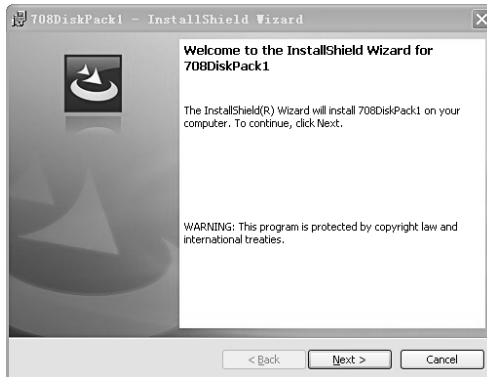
708DiskPack1 - InstallShield Wizard

Welcome to the InstallShield Wizard for 708DiskPack1

The InstallShield(R) Wizard will install 708DiskPack1 on your computer. To continue, click Next.

WARNING: This program is protected by copyright law and international treaties.

< Back

Next >

Cancel